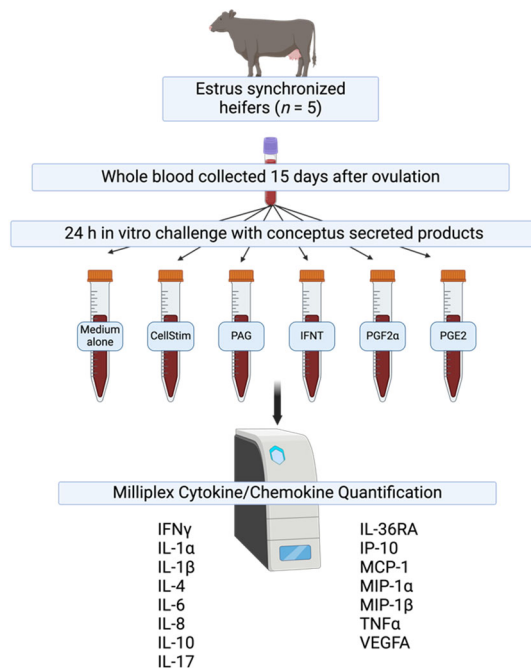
Estrus synchronized heifers ($n$ = 5)

Whole blood collected 15 days after ovulation

24 h in vitro challenge with conceptus secreted products

Medium alone

CellStim

PAG

IFNT

PGF2α

PGE2

Milliplex Cytokine/Chemokine Quantification

IFNγ
IL-1α
IL-1β
IL-4
IL-6
IL-8
IL-10
IL-17

IL-36RA
IP-10
MCP-1
MIP-1α
MIP-1β
TNFα
VEGFA